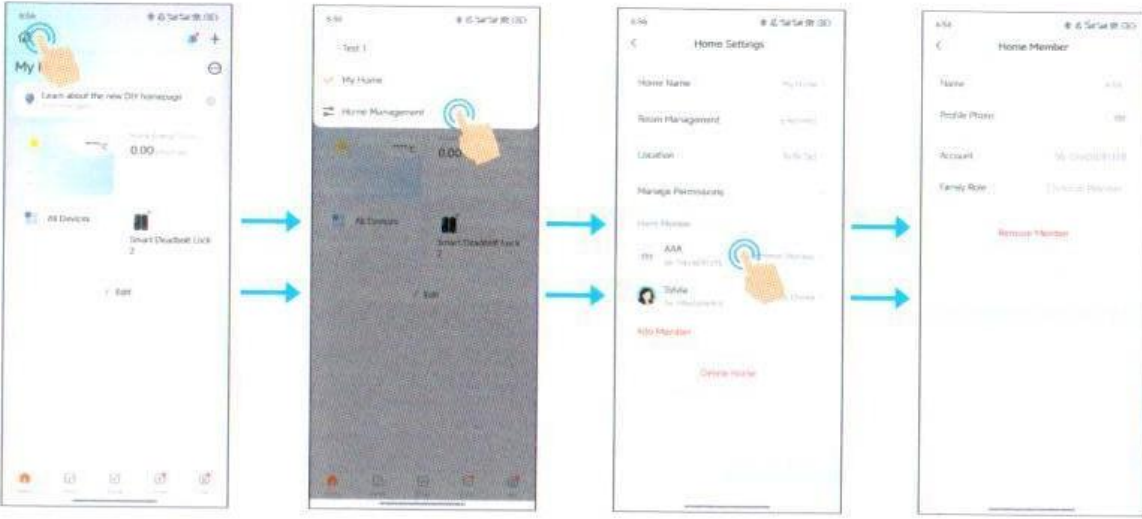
My H

Learn about the new DIY homepage

0.00

All Devices

Smart Deadbolt Lock 2

Edit

Test 1

My Home

Home Management

0.00

All Devices

Smart Deadbolt Lock 2

Edit

Home Settings

Home Name

Room Management

Location

Manage Permissions

Home Member

AAA

Tuya

Add Member

Delete Home

Home Member

Name

Profile Photo

Account

Family Role

Remove Member